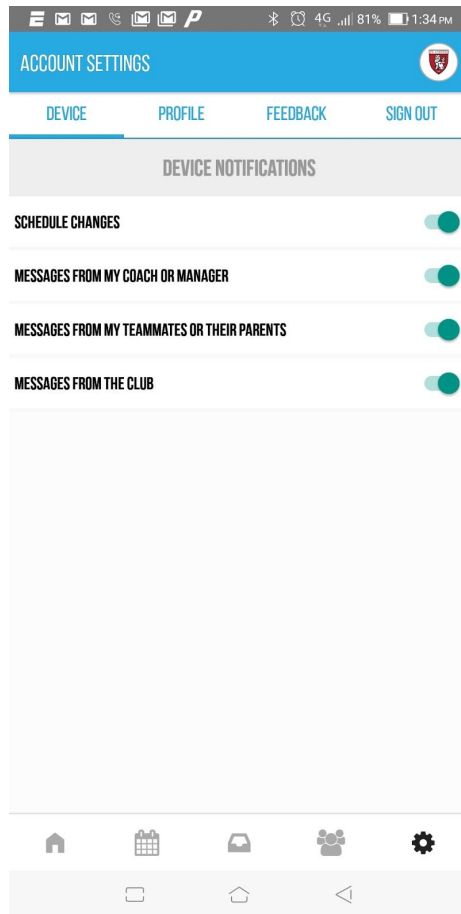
4G 81% 1:34 PM

ACCOUNT SETTINGS

DEVICE PROFILE FEEDBACK SIGN OUT

DEVICE NOTIFICATIONS

SCHEDULE CHANGES

MESSAGES FROM MY COACH OR MANAGER

MESSAGES FROM MY TEAMMATES OR THEIR PARENTS

MESSAGES FROM THE CLUB